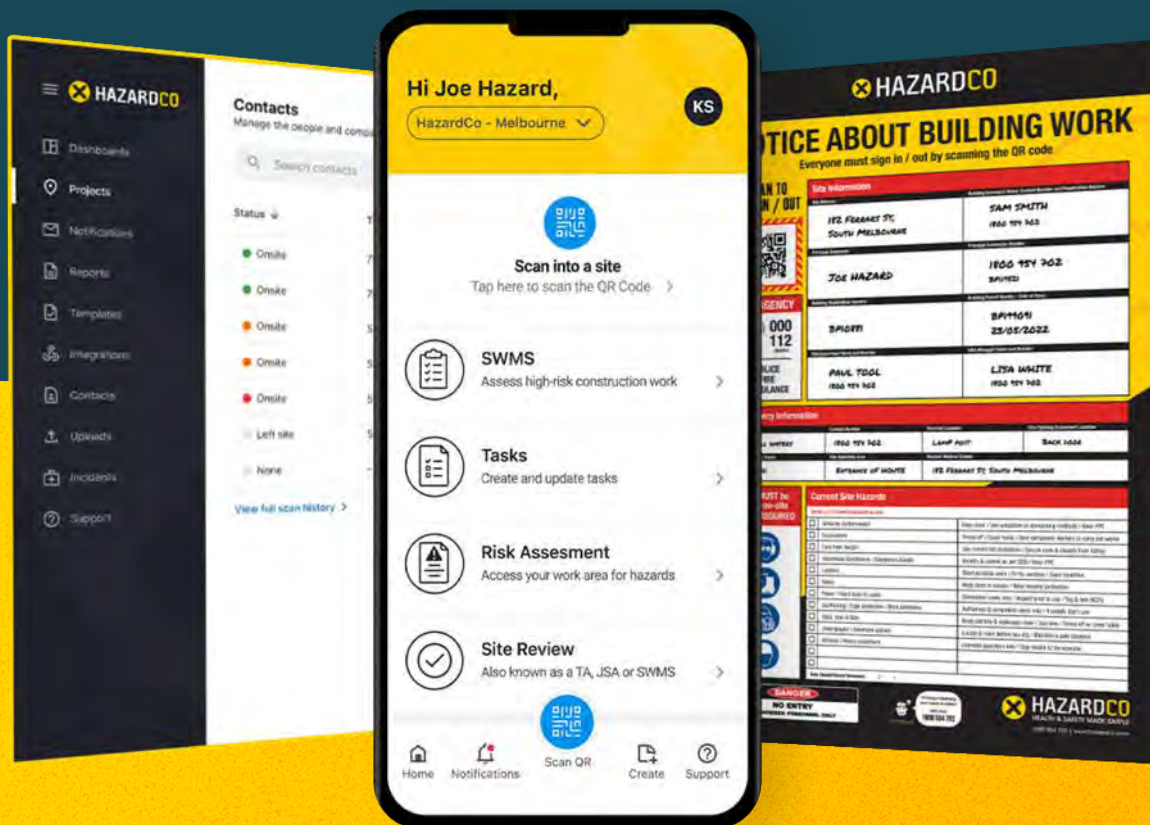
HAZARDCO

Dashboards
Projects
Notifications
Reports
Templates
Integrations
Contacts
Uploads
Incidents
Support

Contacts
Manage the people and comp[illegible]

Search contacts

Status
Onsite
Onsite
Onsite
Onsite
Onsite
Left site
None

View full scan history >

Hi Joe Hazard,
HazardCo - Melbourne
KS

Scan into a site
Tap here to scan the QR Code >

SWMS
Assess high-risk construction work >

Tasks
Create and update tasks >

Risk Assesment
Access your work area for hazards >

Site Review
Also known as a TA, JSA or SWMS >

Home
Notifications
Scan QR
Create
Support

HAZARDCO
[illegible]TICE ABOUT BUILDING WORK
Everyone must sign in / out by scanning the QR code

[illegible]AN TO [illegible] / OUT

Site Information
182 FERRARS ST, SOUTH MELBOURNE
SAM SMITH
1800 954 962
JOE HAZARD
1800 954 962
BM1011
BM1011
23/05/2022
PAUL TOOL
1800 954 962
LISA WHITE
1800 954 962

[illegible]GENCY
000
112
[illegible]LICE
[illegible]LANCE

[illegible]ency Information
1800 954 962
LAMP POST
BACK DOOR
ENTRANCE OF HOUSE
182 FERRARS ST SOUTH MELBOURNE

Current Site Hazards

DANGER
NO ENTRY

HAZARDCO
HEALTH & SAFETY MADE SIMPLE